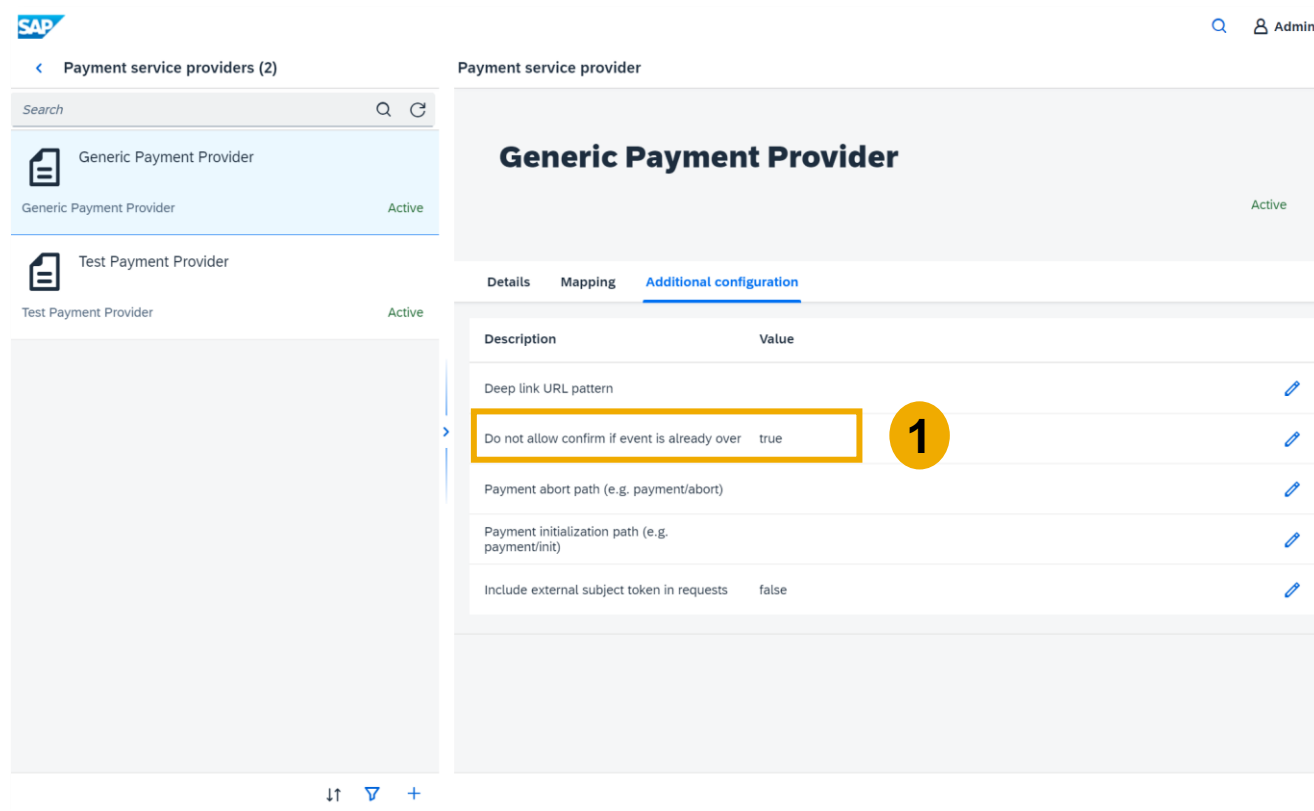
SAP

Admin

Payment service providers (2)

Search

Generic Payment Provider

Generic Payment Provider Active

Test Payment Provider

Test Payment Provider Active

Payment service provider

Generic Payment Provider

Active

Details Mapping Additional configuration

| Description | Value |
|---|---|
| Deep link URL pattern | |
| Do not allow confirm if event is already over | true |
| Payment abort path (e.g. payment/abort) | |
| Payment initialization path (e.g. payment/init) | |
| Include external subject token in requests | false |

1

+